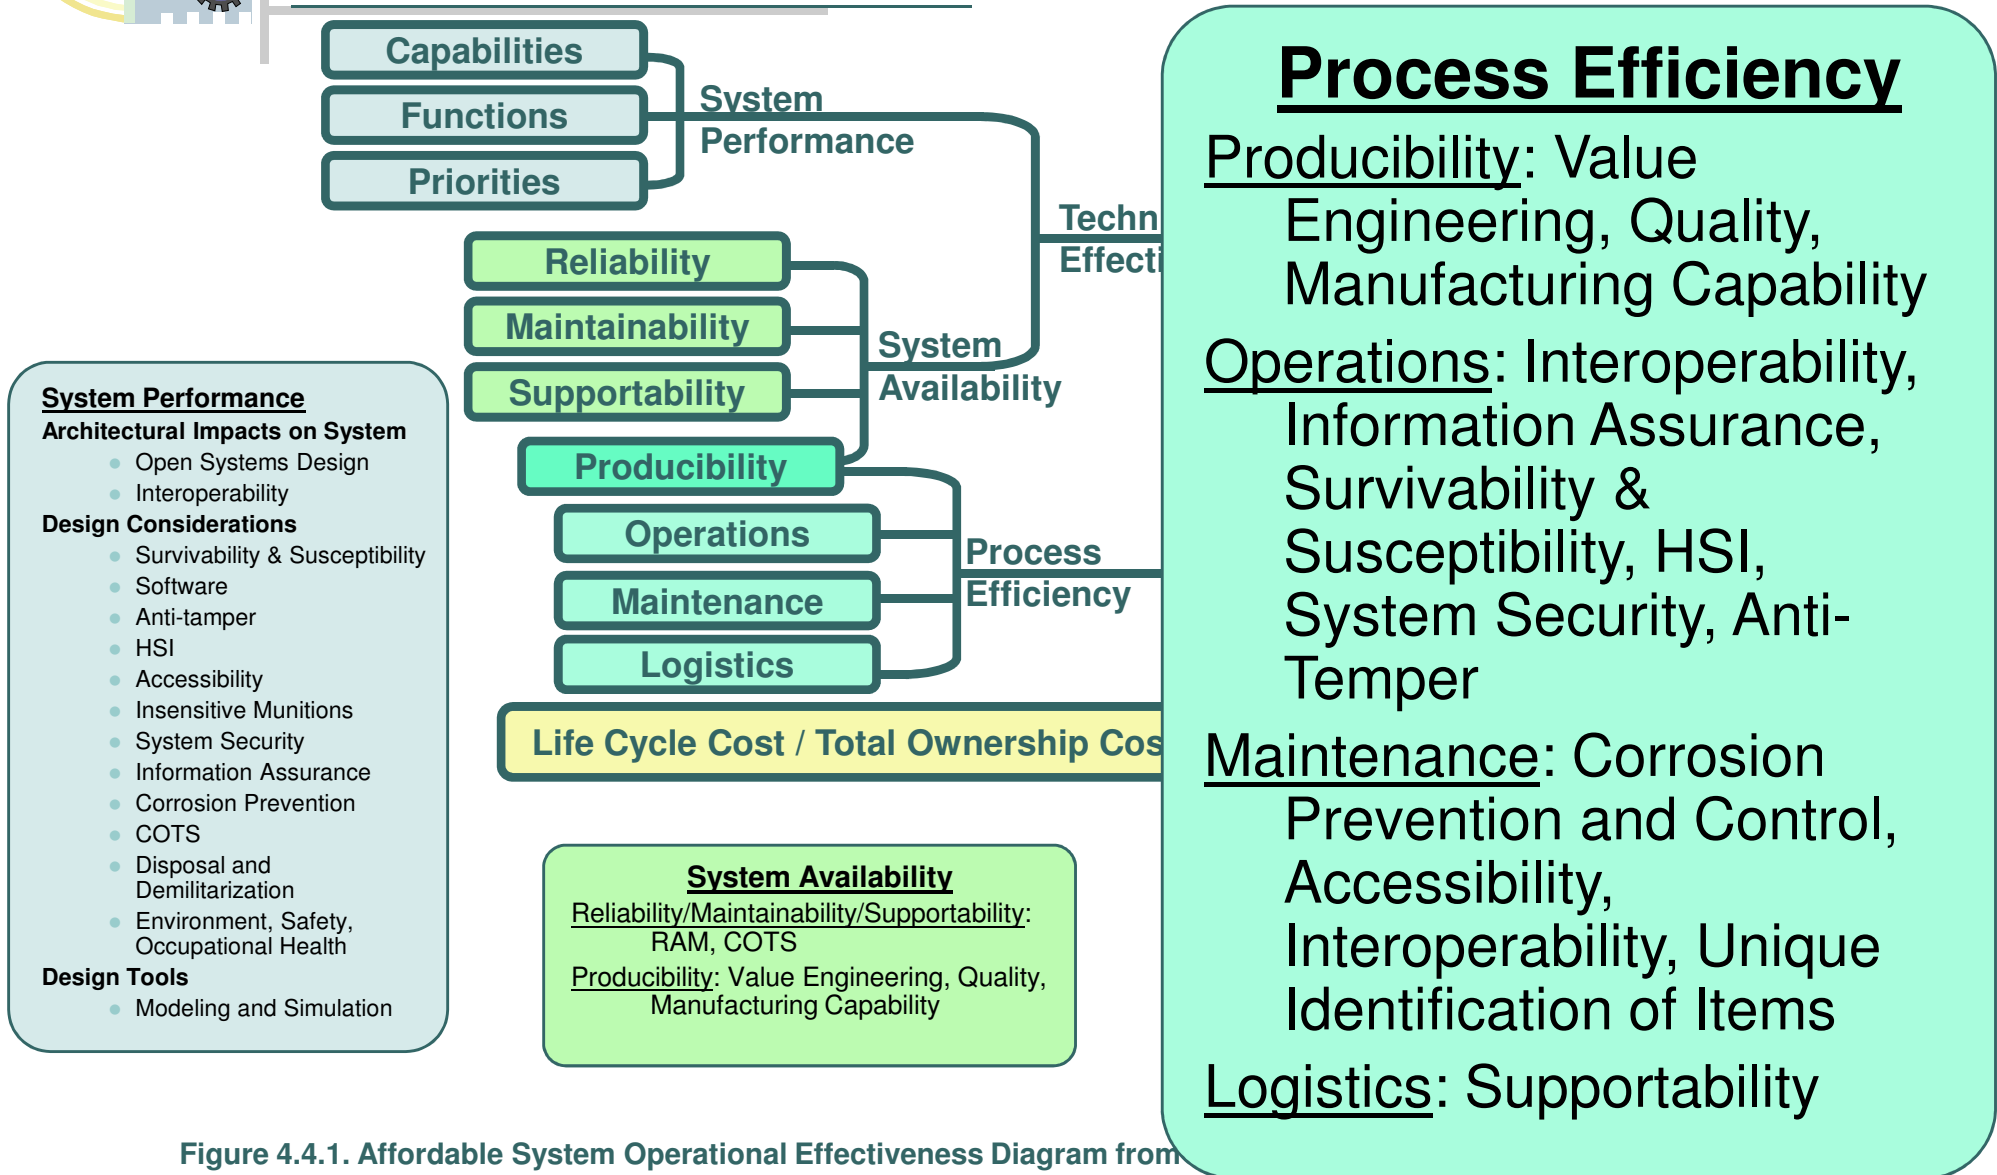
Capabilities

Functions

Priorities

System Performance

Techn
Effecti

Reliability

Maintainability

Supportability

System Availability

Producibility

Operations

Maintenance

Logistics

Process Efficiency

Life Cycle Cost / Total Ownership Cos

System Performance
Architectural Impacts on System
- Open Systems Design
- Interoperability
Design Considerations
- Survivability & Susceptibility
- Software
- Anti-tamper
- HSI
- Accessibility
- Insensitive Munitions
- System Security
- Information Assurance
- Corrosion Prevention
- COTS
- Disposal and Demilitarization
- Environment, Safety, Occupational Health
Design Tools
- Modeling and Simulation

System Availability
Reliability/Maintainability/Supportability: RAM, COTS
Producibility: Value Engineering, Quality, Manufacturing Capability

Process Efficiency
Producibility: Value Engineering, Quality, Manufacturing Capability
Operations: Interoperability, Information Assurance, Survivability & Susceptibility, HSI, System Security, Anti-Temper
Maintenance: Corrosion Prevention and Control, Accessibility, Interoperability, Unique Identification of Items
Logistics: Supportability

Figure 4.4.1. Affordable System Operational Effectiveness Diagram from